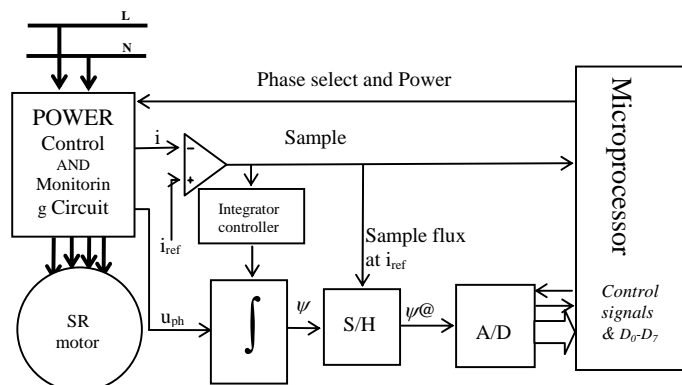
L

N

Phase select and Power

POWER Control AND Monitoring Circuit

i

-

+

$i_{ref}$

Sample

Integrator controller

Sample flux at $i_{ref}$

Microprocessor

SR motor

$u_{ph}$

$\int$

$\psi$

S/H

$\psi$@

A/D

Control signals & $D_0$-$D_7$